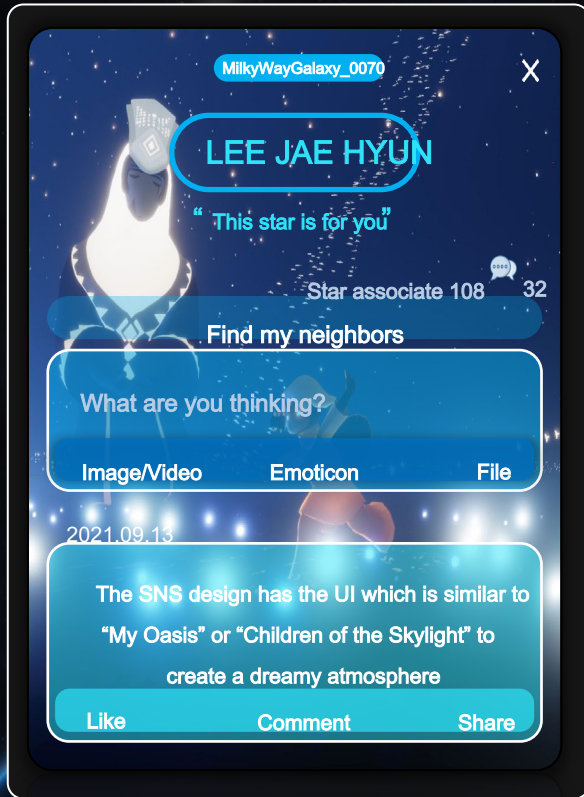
MilkyWayGalaxy_0070

X

LEE JAE HYUN

“ This star is for you”

Star associate 108

32

Find my neighbors

What are you thinking?

Image/Video Emoticon File

2021.09.13

The SNS design has the UI which is similar to “My Oasis” or “Children of the Skylight” to create a dreamy atmosphere

Like Comment Share